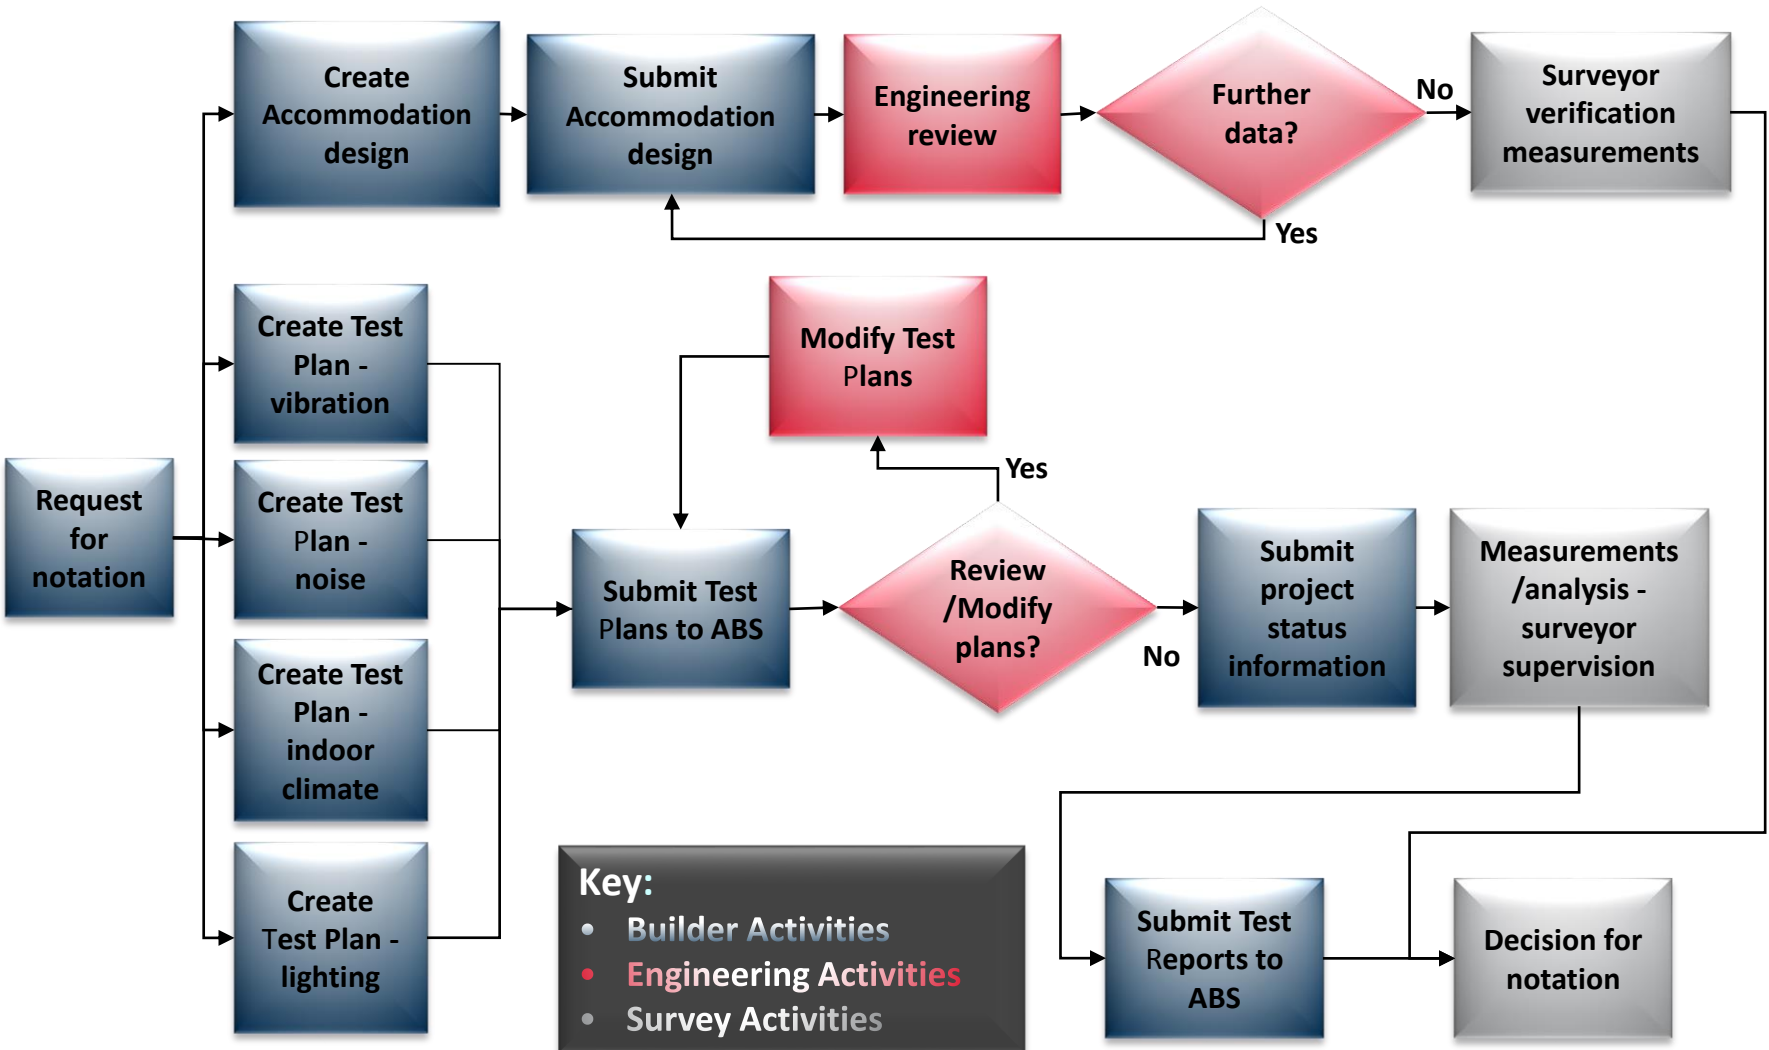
Request for notation

Create Accommodation design

Submit Accommodation design

Engineering review

Further data?

No

Yes

Surveyor verification measurements

Create Test Plan - vibration

Create Test Plan - noise

Create Test Plan - indoor climate

Create Test Plan - lighting

Modify Test Plans

Yes

Submit Test Plans to ABS

Review /Modify plans?

No

Submit project status information

Measurements /analysis - surveyor supervision

Key:
• Builder Activities
• Engineering Activities
• Survey Activities

Submit Test Reports to ABS

Decision for notation